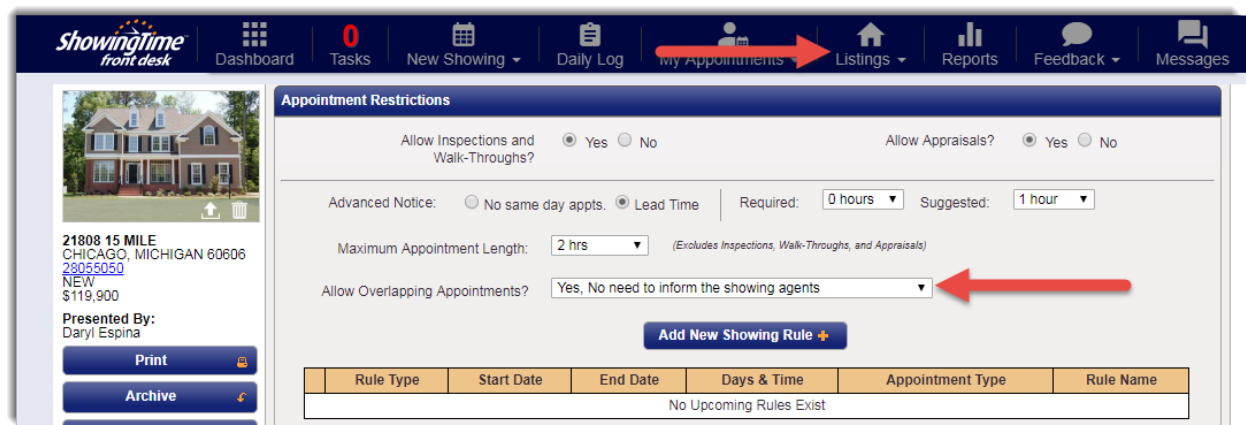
ShowingTime front desk

Dashboard
0 Tasks
New Showing ▾
Daily Log
My Appointments ▾
Listings ▾
Reports
Feedback ▾
Messages

21808 15 MILE
CHICAGO, MICHIGAN 60606
28055050
NEW
$119,900

Presented By:
Daryl Espina

Print
Archive

Appointment Restrictions

Allow Inspections and Walk-Throughs? Yes No

Allow Appraisals? Yes No

Advanced Notice: No same day appts. Lead Time

Required: 0 hours ▾

Suggested: 1 hour ▾

Maximum Appointment Length: 2 hrs ▾ (Excludes Inspections, Walk-Throughs, and Appraisals)

Allow Overlapping Appointments? Yes, No need to inform the showing agents ▾

Add New Showing Rule +

| | Rule Type | Start Date | End Date | Days & Time | Appointment Type | Rule Name |
|---|---|---|---|---|---|---|
| No Upcoming Rules Exist | | | | | | |